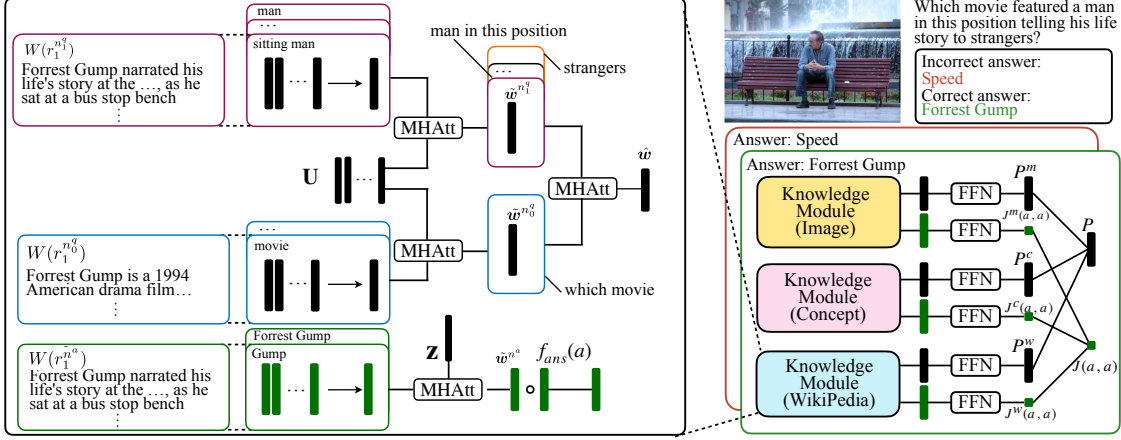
man
...
sitting man

$W(r_1^{n_1^q})$
Forrest Gump narrated his life's story at the ..., as he sat at a bus stop bench
⋮

man in this position

...

strangers

$\tilde{w}^{n_1^q}$

MHAtt

$\mathbf{U}$

MHAtt

$\hat{w}$

...
movie

$W(r_1^{n_0^q})$
Forrest Gump is a 1994 American drama film...
⋮

MHAtt

$\tilde{w}^{n_0^q}$

which movie

Forrest Gump
Gump

$W(r_1^{n^a})$
Forrest Gump narrated his life's story at the ..., as he sat at a bus stop bench
⋮

$\mathbf{z}$

MHAtt

$\tilde{w}^{n^a}$

$f_{ans}(a)$

Which movie featured a man in this position telling his life story to strangers?

Incorrect answer:
Speed
Correct answer:
Forrest Gump

Answer: Speed

Answer: Forrest Gump

Knowledge Module (Image)

FFN

FFN

$P^m$

$J^m(a, a)$

$P$

Knowledge Module (Concept)

FFN

FFN

$P^c$

$J^c(a, a)$

Knowledge Module (WikiPedia)

FFN

FFN

$P^w$

$J^w(a, a)$

$J(a, a)$